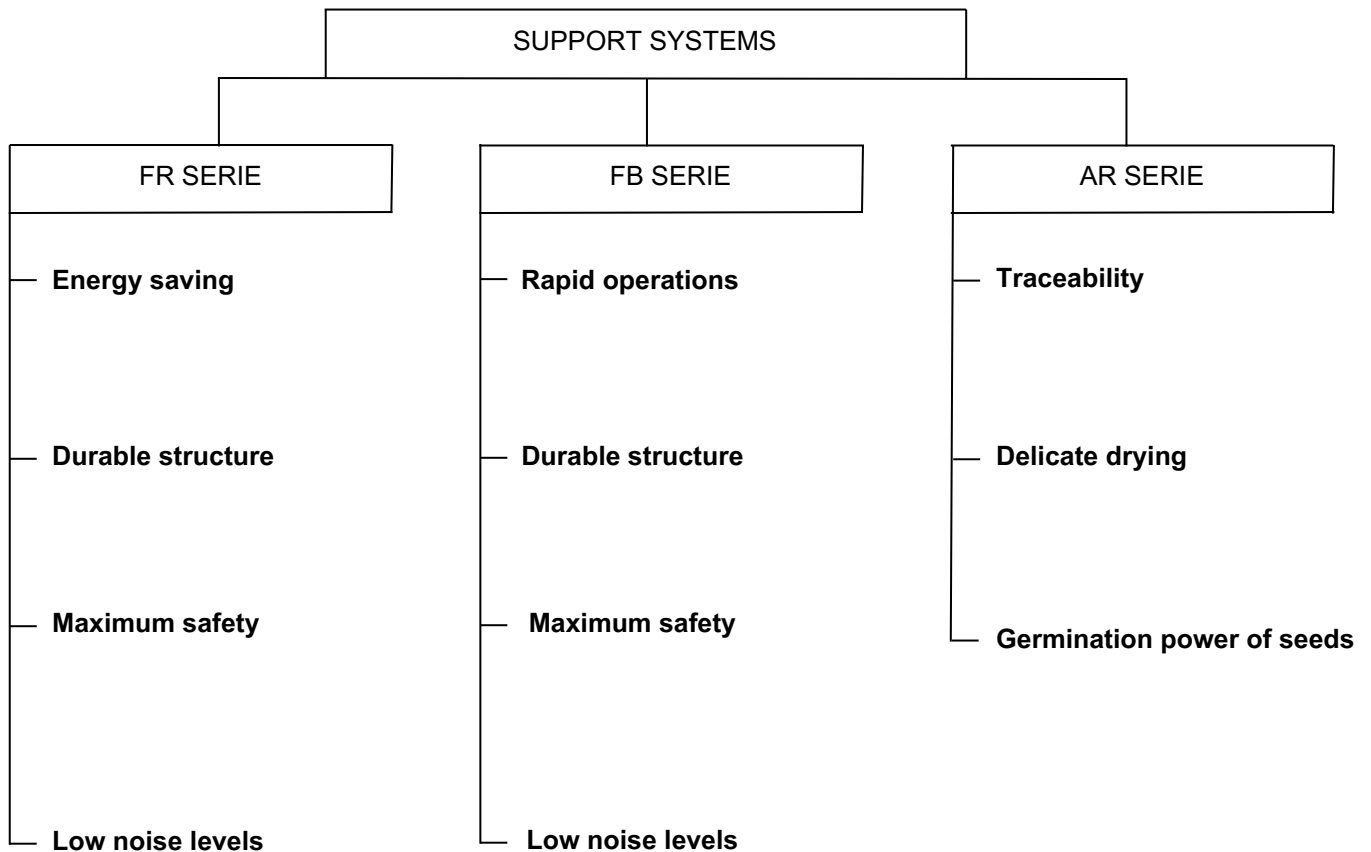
SUPPORT SYSTEMS

FR SERIE

Energy saving

Durable structure

Maximum safety

Low noise levels

FB SERIE

Rapid operations

Durable structure

Maximum safety

Low noise levels

AR SERIE

Traceability

Delicate drying

Germination power of seeds